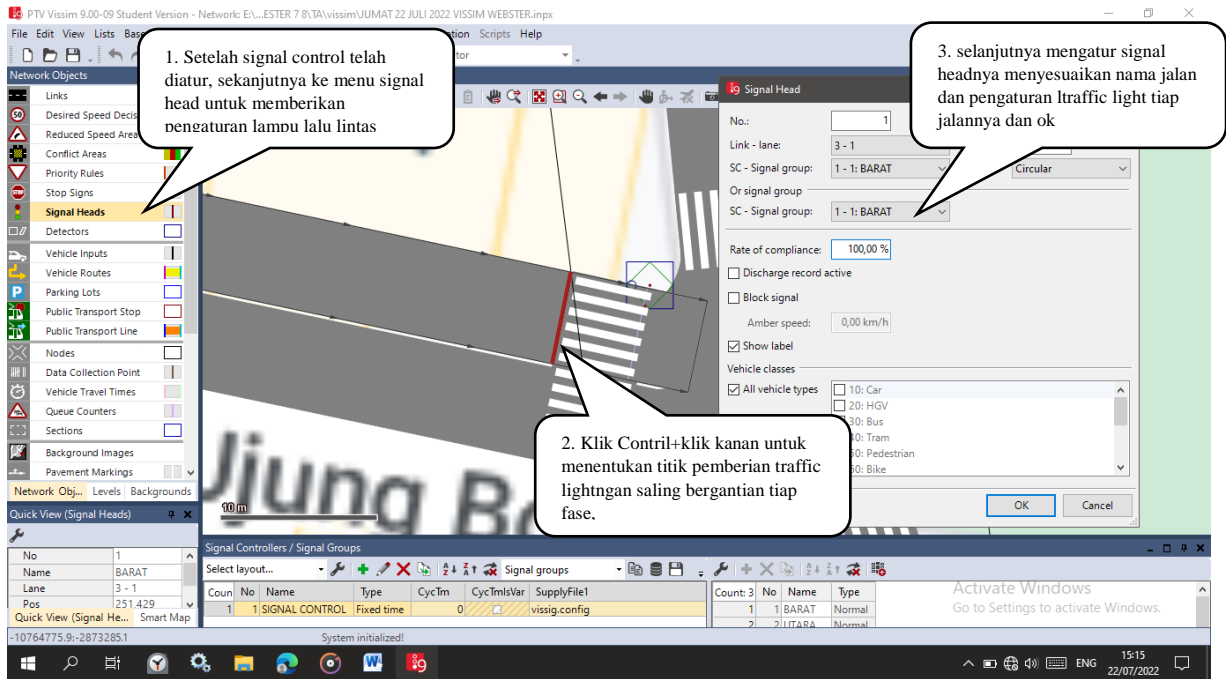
PTV Vissim 9.00-09 Student Version - Network: E:\...ESTER 7 8\TA\vissim\JUMAT 22 JULI 2022 VISSIM WEBSTER.inpx

File Edit View Lists Base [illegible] ation Scripts Help

Network Objects

Links
Desired Speed Decis
Reduced Speed Area
Conflict Areas
Priority Rules
Stop Signs
Signal Heads
Detectors
Vehicle Inputs
Vehicle Routes
Parking Lots
Public Transport Stop
Public Transport Line
Nodes
Data Collection Point
Vehicle Travel Times
Queue Counters
Sections
Background Images
Pavement Markings

Network Obj... Levels Backgrounds

Quick View (Signal Heads)

| No | 1 |
|---|---|
| Name | BARAT |
| Lane | 3 - 1 |
| Pos | 251.429 |

Quick View (Signal He... Smart Map

1. Setelah signal control telah diatur, sekanjutnya ke menu signal head untuk memberikan pengaturan lampu lalu lintas

Signal Head

No.: 1
Link - lane: 3 - 1
SC - Signal group: 1 - 1: BARAT
Circular
Or signal group
SC - Signal group: 1 - 1: BARAT
Rate of compliance: 100,00 %
Discharge record active
Block signal
Amber speed: 0,00 km/h
Show label
Vehicle classes
All vehicle types
10: Car
20: HGV
30: Bus
40: Tram
50: Pedestrian
60: Bike
OK
Cancel

3. selanjutnya mengatur signal headnya menyesuaikan nama jalan dan pengaturan ltraffic light tiap jalannya dan ok

2. Klik Contril+klik kanan untuk menentukan titik pemberian traffic lightngan saling bergantian tiap fase.

Ujung Bo

10 m

Signal Controllers / Signal Groups

Select layout... Signal groups

| Coun | No | Name | Type | CycTm | CycTmIsVar | SupplyFile1 |
|---|---|---|---|---|---|---|
| 1 | 1 | SIGNAL CONTROL | Fixed time | 0 | | vissig.config |

| Count: 3 | No | Name | Type |
|---|---|---|---|
| 1 | 1 | BARAT | Normal |
| 2 | 2 | UTARA | Normal |

Activate Windows
Go to Settings to activate Windows.

-10764775.9:-2873285.1
System initialized!

ENG 15:15 22/07/2022